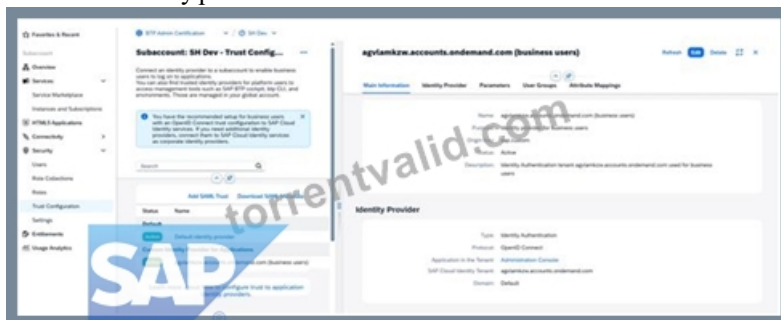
Favorites & Recent
Subaccount
Overview
Services
Service Marketplace
Instances and Subscriptions
HTML5 Applications
Connectivity
Security
Users
Role Collections
Roles
Trust Configuration
Settings
Entitlements
Usage Analytics

BTP Admin Certification / SH Dev

Subaccount: SH Dev - Trust Config...

Connect an identity provider to a subaccount to enable business users to log on to applications. You can also find trusted identity providers for platform users to access management tools such as SAP BTP cockpit, btp CLI, and environments. These are managed in your global account.

You have the recommended setup for business users with an OpenID Connect trust configuration to SAP Cloud Identity services. If you need additional identity providers, connect them to SAP Cloud Identity services as corporate identity providers.

Search

Add SAML Trust Download SAML Metadata

Status Name
Default
Active Default identity provider
Custom Identity Provider for Applications
Active agvlamkzw.accounts.ondemand.com (business users)

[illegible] configure trust to application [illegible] providers.

agvlamkzw.accounts.ondemand.com (business users)

Refresh Edit Delete

Main Information Identity Provider Parameters User Groups Attribute Mappings

Name agvlamkzw.accounts.ondemand.com (business users)
Purpose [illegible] business users
Type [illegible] Custom
Status Active
Description Identity Authentication tenant agvlamkzw.accounts.ondemand.com used for business users

Identity Provider

Type Identity Authentication
Protocol OpenID Connect
Application in the Tenant Administration Console
SAP Cloud Identity Tenant agvlamkzw.accounts.ondemand.com
Domain Default

torrentvalid.com

SAP